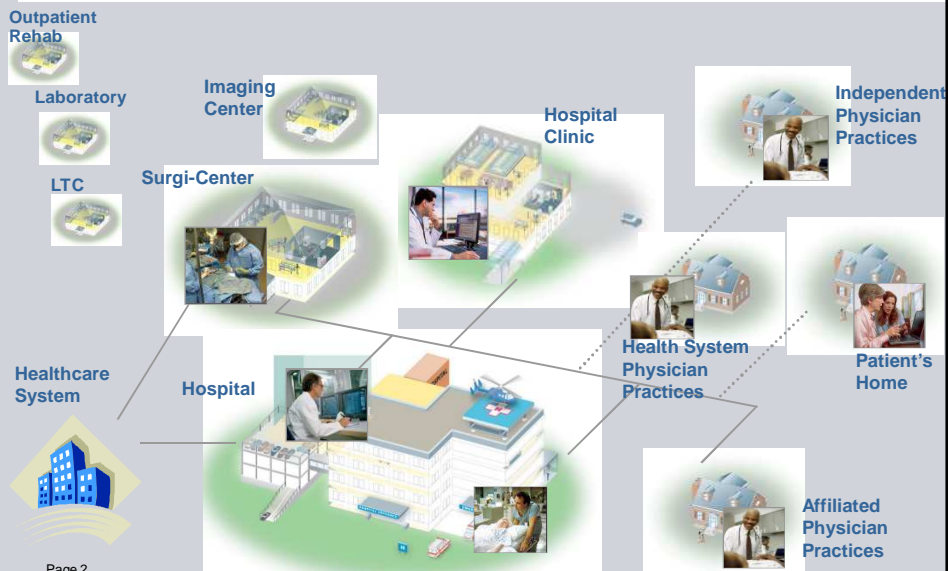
Outpatient Rehab

Laboratory

LTC

Imaging Center

Surgi-Center

Hospital Clinic

Independent Physician Practices

Health System Physician Practices

Patient's Home

Healthcare System

Hospital

Affiliated Physician Practices

Page 2